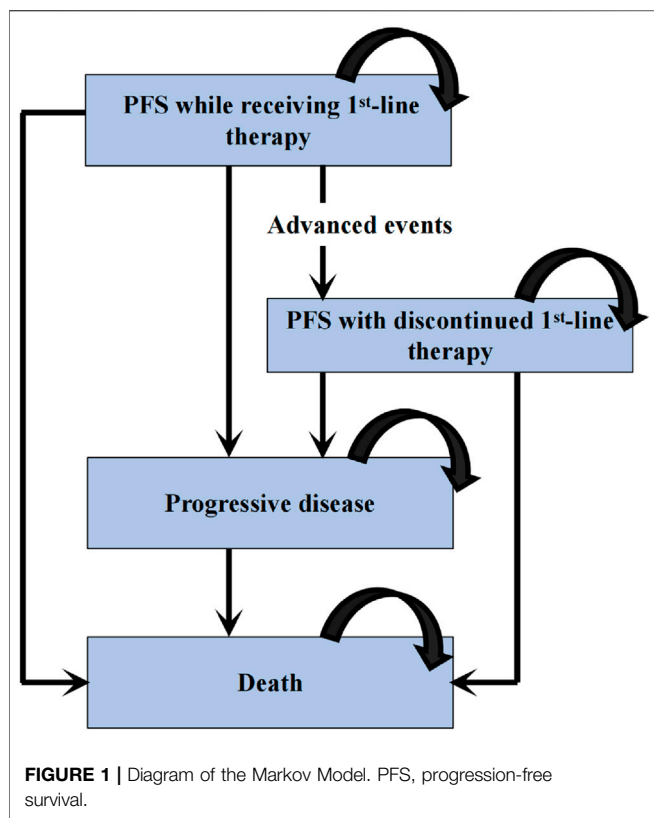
PFS while receiving 1$^{st}$-line therapy

Advanced events

PFS with discontinued 1$^{st}$-line therapy

Progressive disease

Death

**FIGURE 1 |** Diagram of the Markov Model. PFS, progression-free survival.